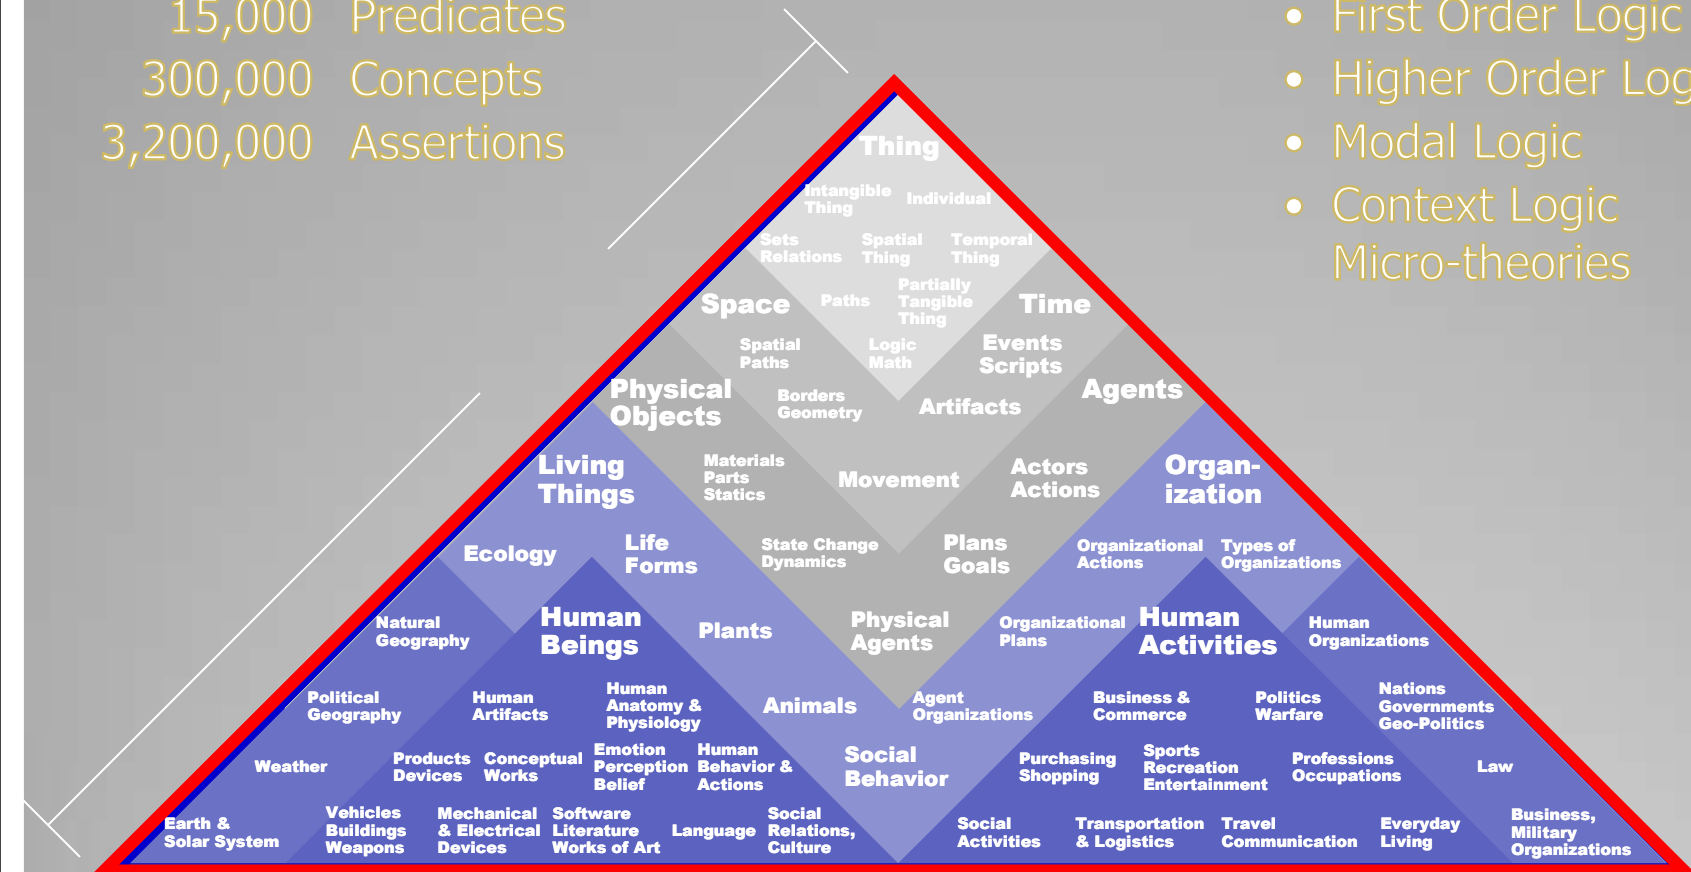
15,000 Predicates
300,000 Concepts
3,200,000 Assertions

• First Order Logic
• Higher Order Log
• Modal Logic
• Context Logic
Micro-theories

Thing

Intangible Thing

Individual

Sets Relations

Spatial Thing

Temporal Thing

Space

Paths

Partially Tangible Thing

Time

Spatial Paths

Logic Math

Events Scripts

Physical Objects

Borders Geometry

Artifacts

Agents

Living Things

Materials Parts Statics

Movement

Actors Actions

Organ-ization

Ecology

Life Forms

State Change Dynamics

Plans Goals

Organizational Actions

Types of Organizations

Natural Geography

Human Beings

Plants

Physical Agents

Organizational Plans

Human Activities

Human Organizations

Political Geography

Human Artifacts

Human Anatomy & Physiology

Animals

Agent Organizations

Business & Commerce

Politics Warfare

Nations Governments Geo-Politics

Weather

Products Devices

Conceptual Works

Emotion Perception Belief

Human Behavior & Actions

Social Behavior

Purchasing Shopping

Sports Recreation Entertainment

Professions Occupations

Law

Earth & Solar System

Vehicles Buildings Weapons

Mechanical & Electrical Devices

Software Literature Works of Art

Language

Social Relations, Culture

Social Activities

Transportation & Logistics

Travel Communication

Everyday Living

Business, Military Organizations